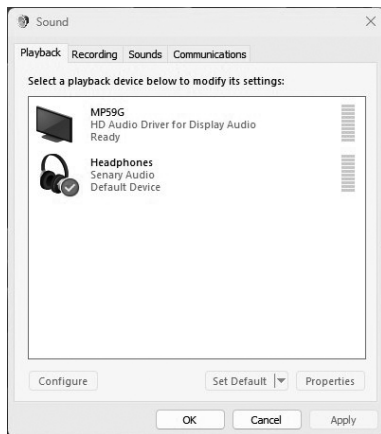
Sound

Playback Recording Sounds Communications

Select a playback device below to modify its settings:

MP59G
HD Audio Driver for Display Audio
Ready

Headphones
Senary Audio
Default Device

Configure

Set Default

Properties

OK

Cancel

Apply